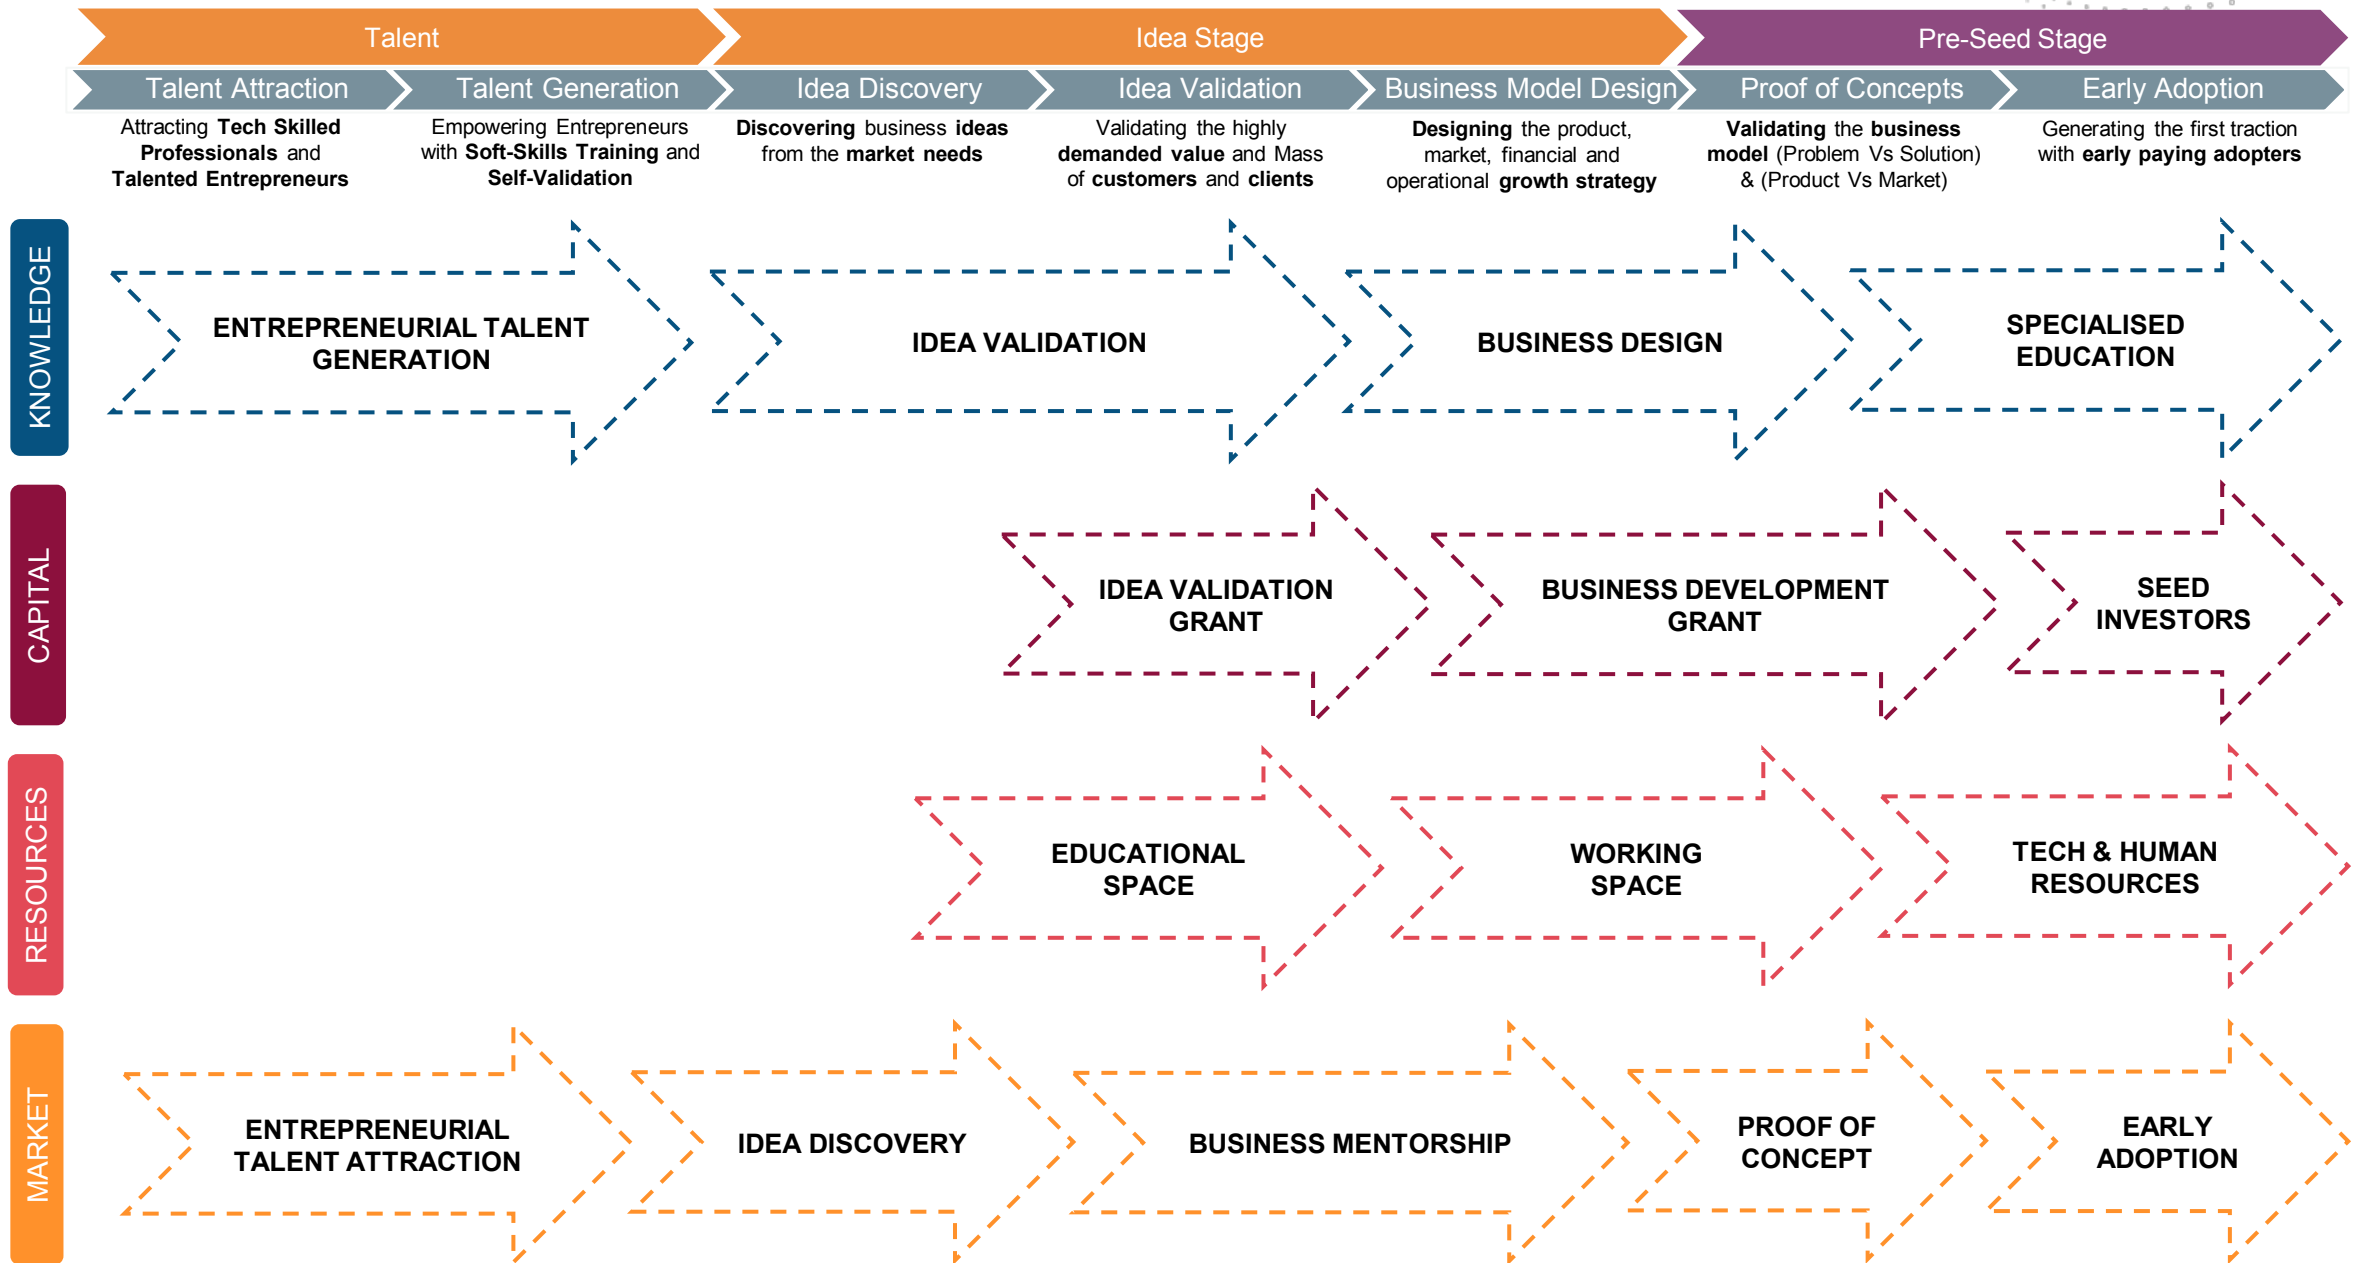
Talent

Idea Stage

Pre-Seed Stage

Talent Attraction

Talent Generation

Idea Discovery

Idea Validation

Business Model Design

Proof of Concepts

Early Adoption

Attracting Tech Skilled Professionals and Talented Entrepreneurs

Empowering Entrepreneurs with Soft-Skills Training and Self-Validation

Discovering business ideas from the market needs

Validating the highly demanded value and Mass of customers and clients

Designing the product, market, financial and operational growth strategy

Validating the business model (Problem Vs Solution) & (Product Vs Market)

Generating the first traction with early paying adopters

KNOWLEDGE

ENTREPRENEURIAL TALENT GENERATION

IDEA VALIDATION

BUSINESS DESIGN

SPECIALISED EDUCATION

CAPITAL

IDEA VALIDATION GRANT

BUSINESS DEVELOPMENT GRANT

SEED INVESTORS

RESOURCES

EDUCATIONAL SPACE

WORKING SPACE

TECH & HUMAN RESOURCES

MARKET

ENTREPRENEURIAL TALENT ATTRACTION

IDEA DISCOVERY

BUSINESS MENTORSHIP

PROOF OF CONCEPT

EARLY ADOPTION